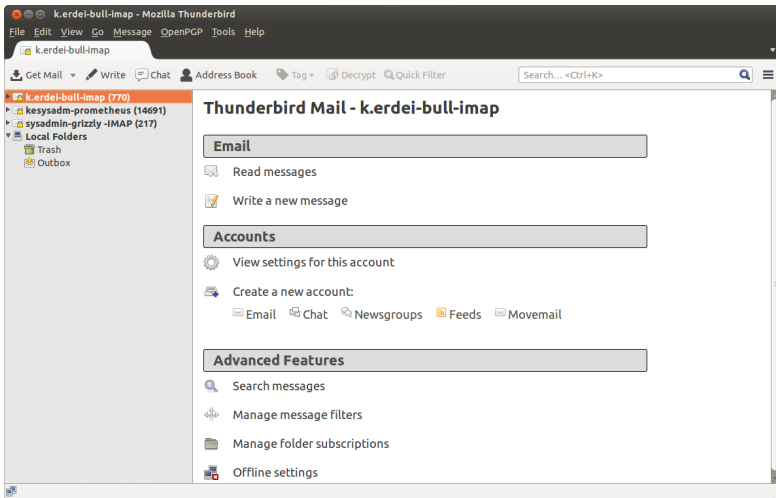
k.erdei-bull-imap - Mozilla Thunderbird

File Edit View Go Message OpenPGP Tools Help

k.erdei-bull-imap

Get Mail Write Chat Address Book Tag Decrypt Quick Filter Search... <Ctrl+K>

k.erdei-bull-imap (770)
keysysadm-prometheus (14691)
sysadmin-grizzly -IMAP (217)
Local Folders
Trash
Outbox

Thunderbird Mail - k.erdei-bull-imap

Email

Read messages

Write a new message

Accounts

View settings for this account

Create a new account:

Email Chat Newsgroups Feeds Movemail

Advanced Features

Search messages

Manage message filters

Manage folder subscriptions

Offline settings